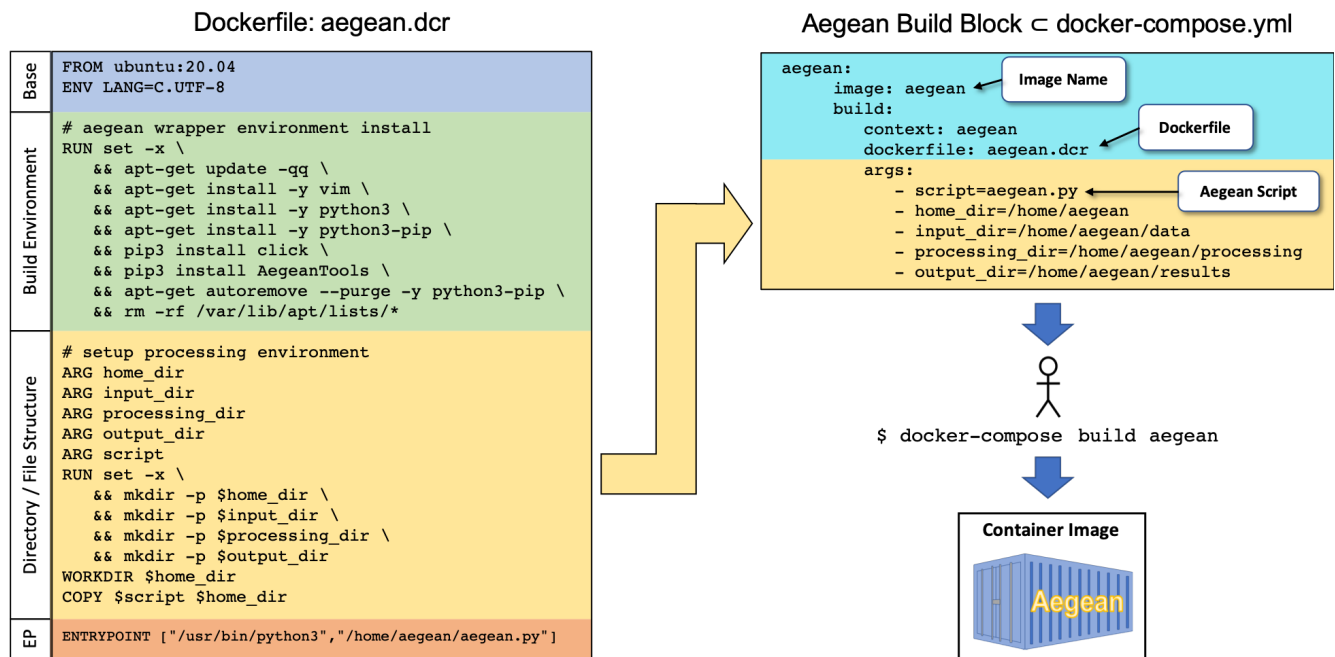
Dockerfile: aegean.dcr

Base

FROM ubuntu:20.04
ENV LANG=C.UTF-8

Build Environment

# aegean wrapper environment install
RUN set -x \
&& apt-get update -qq \
&& apt-get install -y vim \
&& apt-get install -y python3 \
&& apt-get install -y python3-pip \
&& pip3 install click \
&& pip3 install AegeanTools \
&& apt-get autoremove --purge -y python3-pip \
&& rm -rf /var/lib/apt/lists/*

Directory / File Structure

# setup processing environment
ARG home_dir
ARG input_dir
ARG processing_dir
ARG output_dir
ARG script
RUN set -x \
&& mkdir -p $home_dir \
&& mkdir -p $input_dir \
&& mkdir -p $processing_dir \
&& mkdir -p $output_dir
WORKDIR $home_dir
COPY $script $home_dir

EP

ENTRYPOINT ["/usr/bin/python3","/home/aegean/aegean.py"]

Aegean Build Block $\subset$ docker-compose.yml

aegean:
image: aegean
build:
context: aegean
dockerfile: aegean.dcr
args:
- script=aegean.py
- home_dir=/home/aegean
- input_dir=/home/aegean/data
- processing_dir=/home/aegean/processing
- output_dir=/home/aegean/results

Image Name

Dockerfile

Aegean Script

$ docker-compose build aegean

Container Image

Aegean